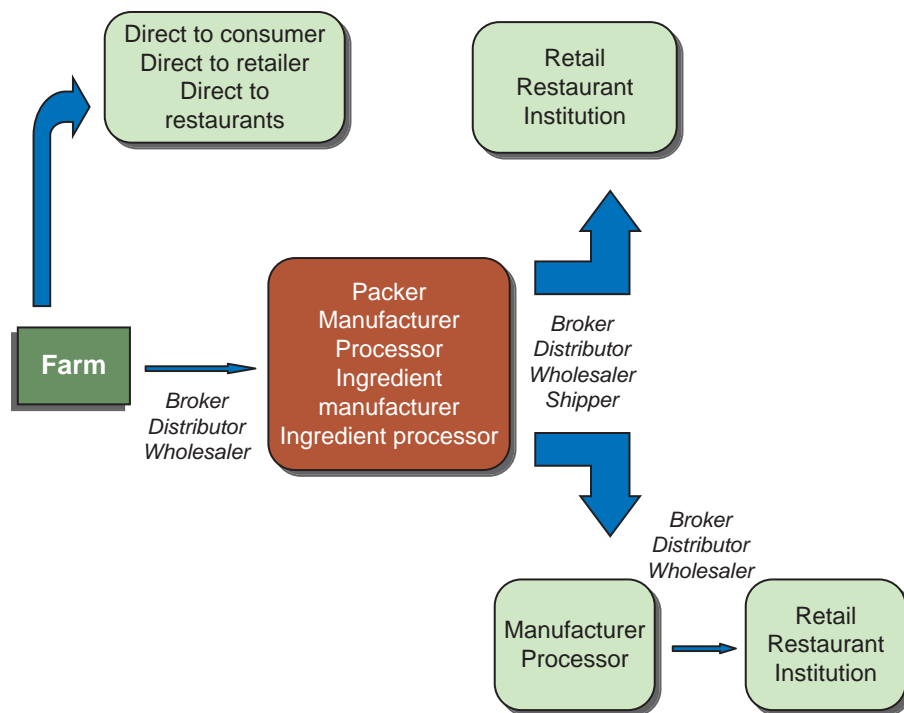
Direct to consumer
Direct to retailer
Direct to restaurants

Retail
Restaurant
Institution

Farm

Broker
Distributor
Wholesaler

Packer
Manufacturer
Processor
Ingredient manufacturer
Ingredient processor

Broker
Distributor
Wholesaler
Shipper

Broker
Distributor
Wholesaler

Manufacturer
Processor

Retail
Restaurant
Institution